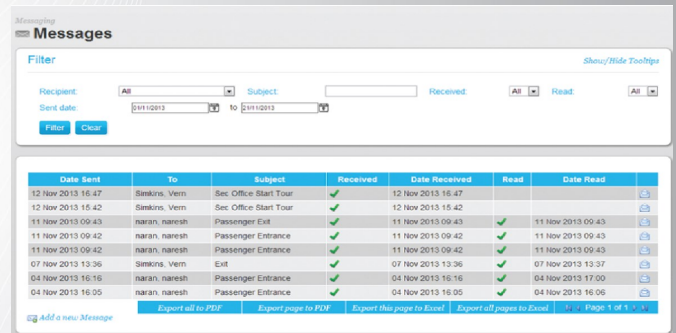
Messaging
Messages

Filter
Show/Hide Tooltips

Recipient: All
Subject:
Received: All
Read: All
Sent date: 01/11/2013 to 21/11/2013

Filter Clear

| Date Sent | To | Subject | Received | Date Received | Read | Date Read |
|---|---|---|---|---|---|---|
| 12 Nov 2013 16:47 | Simkins, Vern | Sec Office Start Tour | ✔ | 12 Nov 2013 16:47 | | |
| 12 Nov 2013 15:42 | Simkins, Vern | Sec Office Start Tour | ✔ | 12 Nov 2013 15:42 | | |
| 11 Nov 2013 09:43 | naran, naresh | Passenger Exit | ✔ | 11 Nov 2013 09:43 | ✔ | 11 Nov 2013 09:43 |
| 11 Nov 2013 09:42 | naran, naresh | Passenger Entrance | ✔ | 11 Nov 2013 09:42 | ✔ | 11 Nov 2013 09:43 |
| 11 Nov 2013 09:42 | naran, naresh | Passenger Entrance | ✔ | 11 Nov 2013 09:42 | ✔ | 11 Nov 2013 09:43 |
| 07 Nov 2013 13:36 | Simkins, Vern | Exit | ✔ | 07 Nov 2013 13:36 | ✔ | 07 Nov 2013 13:37 |
| 04 Nov 2013 16:16 | naran, naresh | Passenger Entrance | ✔ | 04 Nov 2013 16:16 | ✔ | 04 Nov 2013 17:00 |
| 04 Nov 2013 16:05 | naran, naresh | Passenger Entrance | ✔ | 04 Nov 2013 16:05 | ✔ | 04 Nov 2013 16:05 |

Add a new Message
Export all to PDF
Export page to PDF
Export this page to Excel
Export all pages to Excel
Page 1 of 1